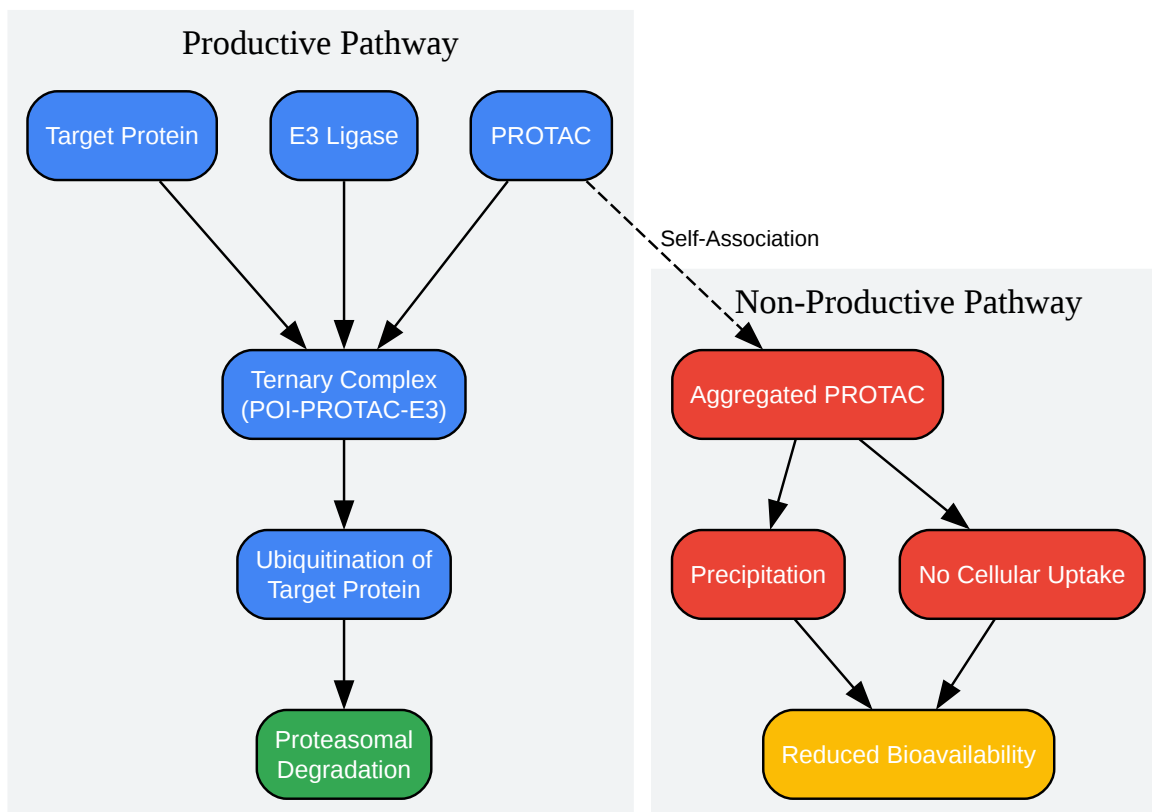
Productive Pathway

Target Protein

E3 Ligase

PROTAC

Self-Association

Non-Productive Pathway

Ternary Complex (POI-PROTAC-E3)

Aggregated PROTAC

Ubiquitination of Target Protein

Precipitation

No Cellular Uptake

Proteasomal Degradation

Reduced Bioavailability